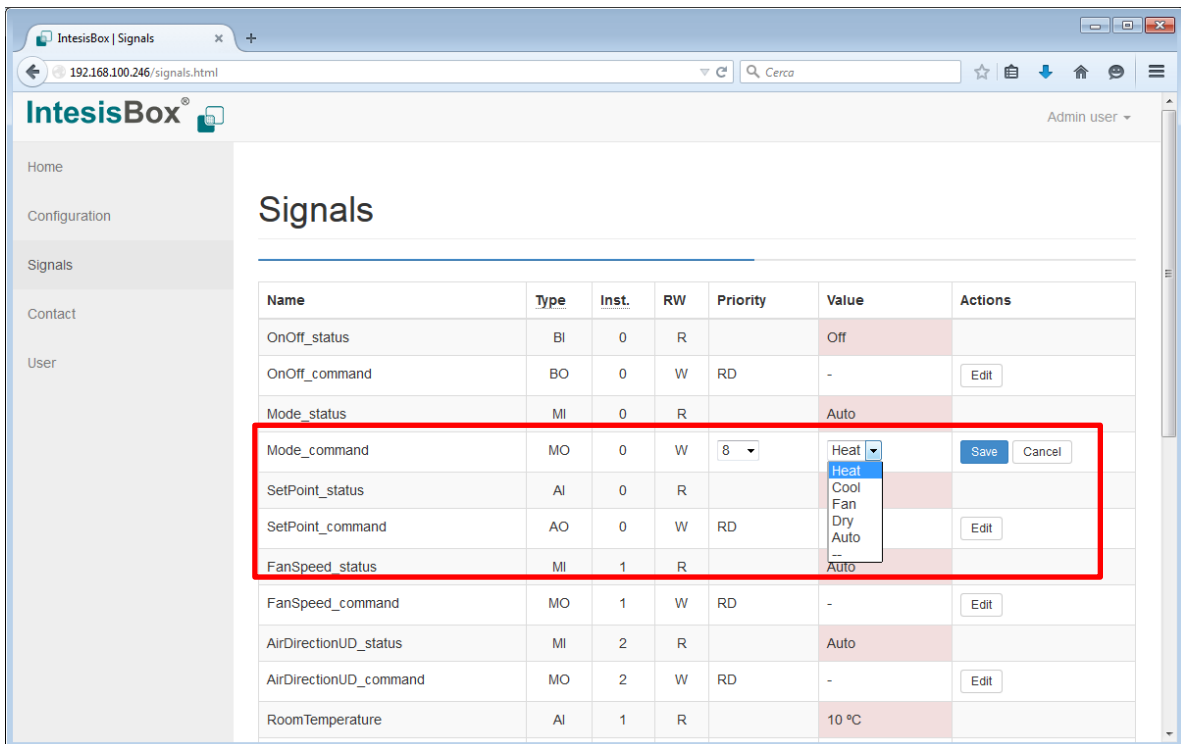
IntesisBox | Signals × +

192.168.100.246/signals.html

Cerca

IntesisBox®

Admin user

Home

Configuration

Signals

Contact

User

Signals

| Name | Type | Inst. | RW | Priority | Value | Actions |
|---|---|---|---|---|---|---|
| OnOff_status | BI | 0 | R | | Off | |
| OnOff_command | BO | 0 | W | RD | - | Edit |
| Mode_status | MI | 0 | R | | Auto | |
| Mode_command | MO | 0 | W | 8 | Heat | Save Cancel |
| SetPoint_status | AI | 0 | R | | | |
| SetPoint_command | AO | 0 | W | RD | | Edit |
| FanSpeed_status | MI | 1 | R | | Auto | |
| FanSpeed_command | MO | 1 | W | RD | - | Edit |
| AirDirectionUD_status | MI | 2 | R | | Auto | |
| AirDirectionUD_command | MO | 2 | W | RD | - | Edit |
| RoomTemperature | AI | 1 | R | | 10 ºC | |

Heat
Cool
Fan
Dry
Auto
--